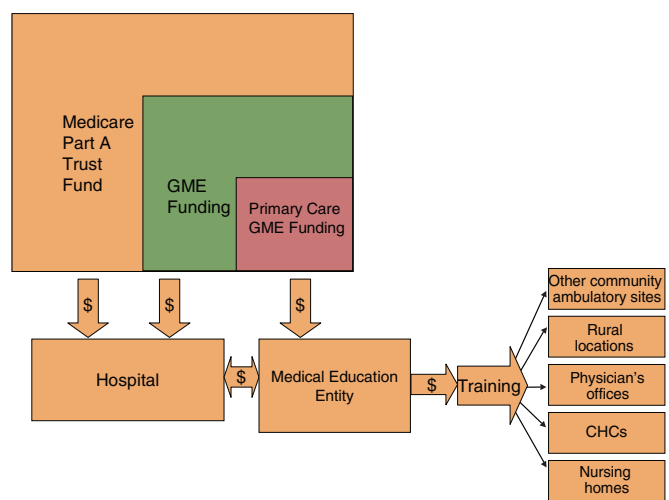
Medicare Part A Trust Fund

GME Funding

Primary Care GME Funding

$

$

$

Hospital

$

Medical Education Entity

$

Training

Other community ambulatory sites

Rural locations

Physician's offices

CHCs

Nursing homes